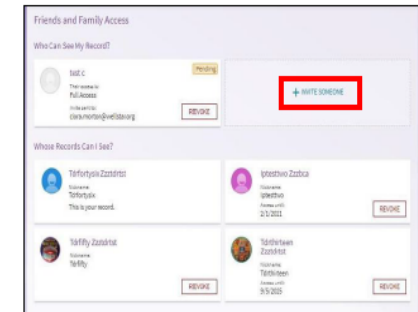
Friends and Family Access

Who Can See My Record?

test c
Their access is:
Full Access
Invite sent to:
clara.morton@wellstar.org

Pending

REVOKE

+ INVITE SOMEONE

Whose Records Can I See?

Tdrfortysix Zzztdrtst
Nickname:
Tdrfortysix
This is your record.

Iptestwo Zzztica
Nickname:
Iptestwo
Access until:
2/1/2021

REVOKE

Tdrfifty Zzztdrtst
Nickname:
Tdrfifty

REVOKE

Tdrthirteen Zzztdrtst
Nickname:
Tdrthirteen
Access until:
3/5/2025

REVOKE